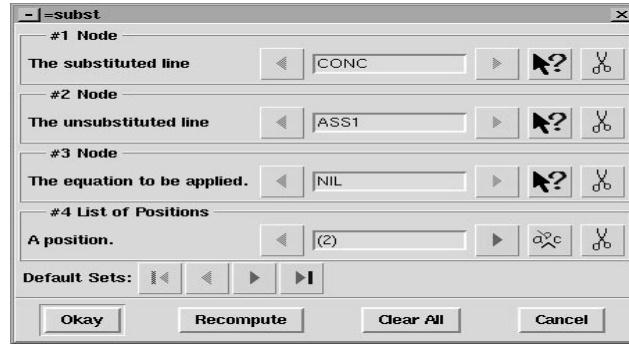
=subst

#1 Node

The substituted line CONC

#2 Node

The unsubstituted line ASS1

#3 Node

The equation to be applied. NIL

#4 List of Positions

A position. (2)

Default Sets:

Okay Recompute Clear All Cancel